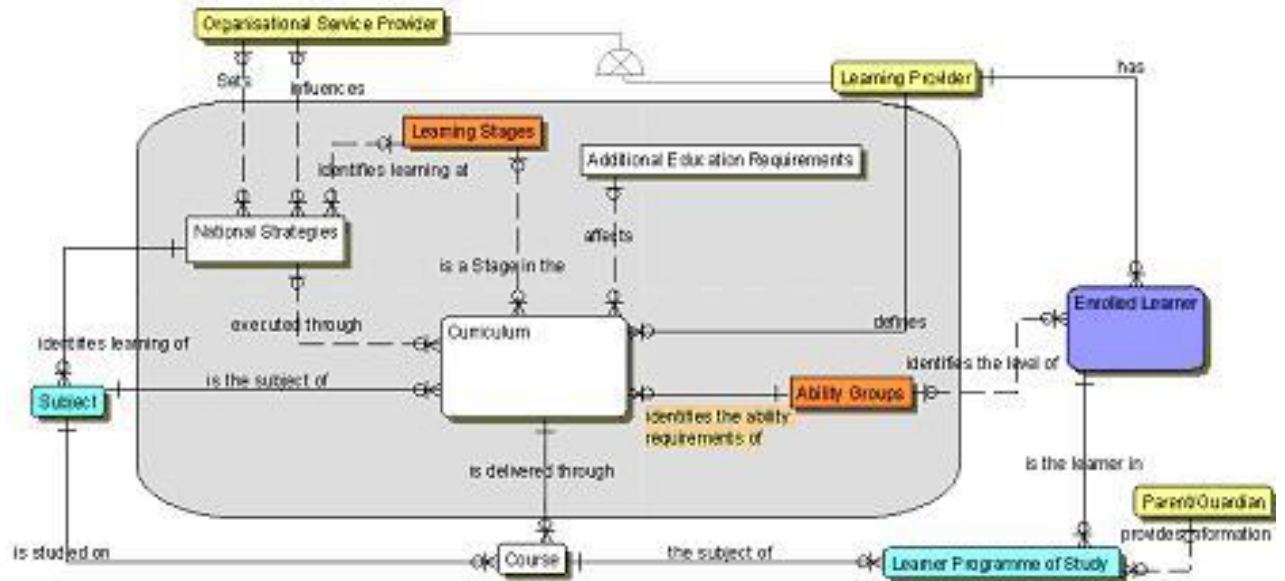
Organisational Service Provider
Sets
influences
Learning Provider
has
Learning Stages
identifies learning at
Additional Education Requirements
National Strategies
affects
is a Stage in the
executed through
Curriculum
defines
Enrolled Learner
identifies learning of
identifies the level of
is the subject of
Subject
Ability Groups
identifies the ability requirements of
is delivered through
is the learner in
Parent/Guardian
provides information
is studied on
Course
the subject of
Learner Programme of Study